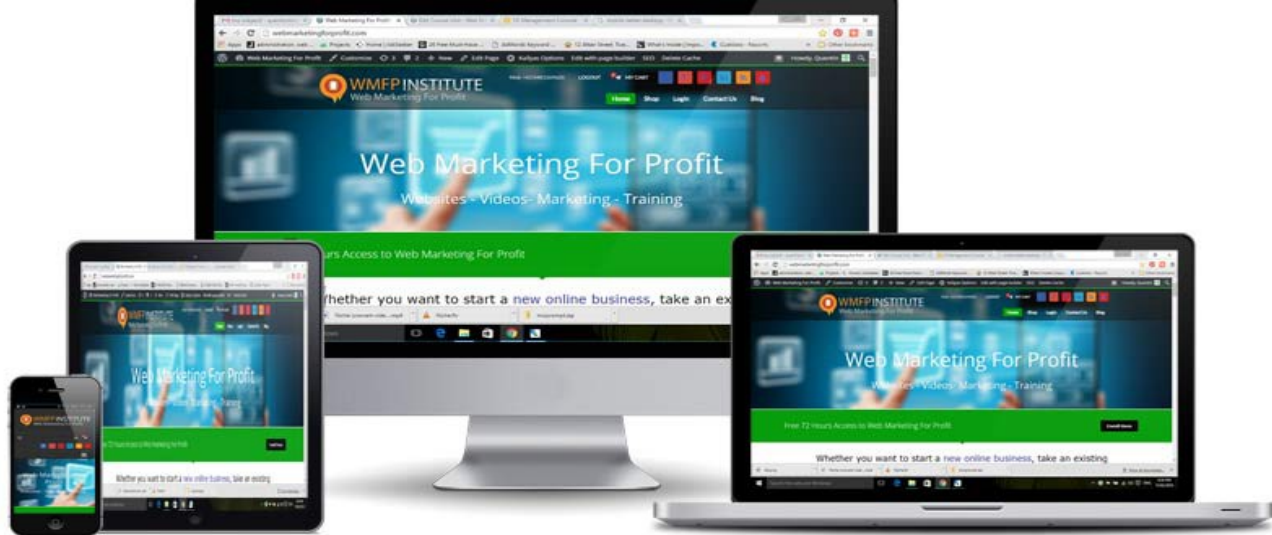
webmarketingforprofit.com

Web Marketing For Profit

Customize

New

Edit Page

Edit with page builder

SEO

Delete Cache

Howdy, Quentin

WMFP INSTITUTE
Web Marketing For Profit

LOGOUT

MY CART

Home

Shop

Login

Contact Us

Blog

Web Marketing For Profit

Websites - Videos - Marketing - Training

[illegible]urs Access to Web Marketing For Profit

Whether you want to start a new online business, take an ex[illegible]

WMFP INSTITUTE
Web Marketing For Profit

Web Marketing For Profit

Websites - Videos - Marketing - Training

Free 72 Hours Access to Web Marketing For Profit

Enroll Now

Whether you want to start a new online business, take an existing

WMFP INSTITUTE

Web Marketing For Profit

72 Hours Access to Web Marketing For Profit

Whether you want to start a new online business, take an existing

WMFP INSTITUTE